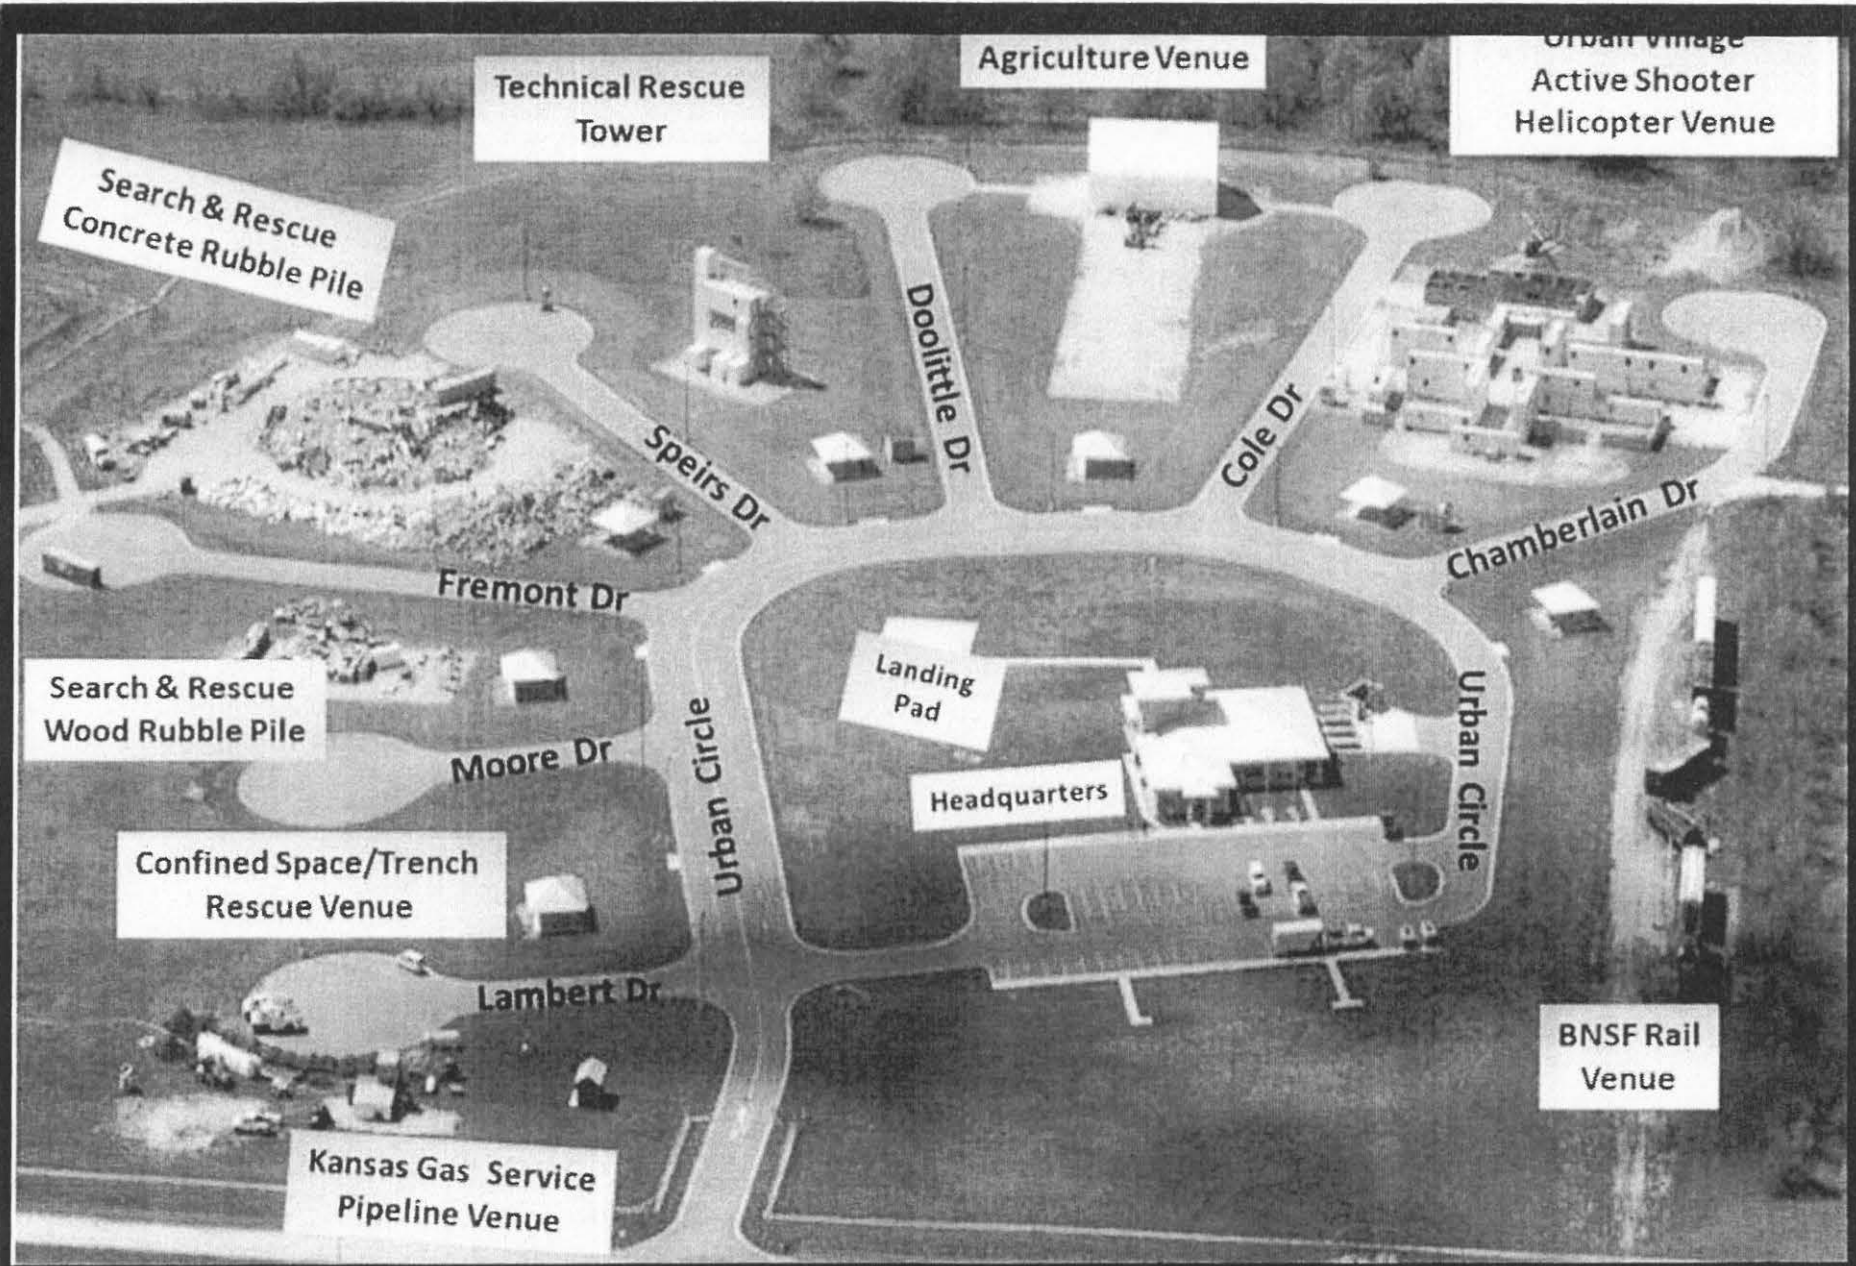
Technical Rescue Tower

Agriculture Venue

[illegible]
Active Shooter
Helicopter Venue

Search & Rescue
Concrete Rubble Pile

Doolittle Dr

Cole Dr

Speirs Dr

Chamberlain Dr

Fremont Dr

Landing Pad

Search & Rescue
Wood Rubble Pile

Moore Dr

Urban Circle

Headquarters

Urban Circle

Confined Space/Trench
Rescue Venue

Lambert Dr

BNSF Rail
Venue

Kansas Gas Service
Pipeline Venue